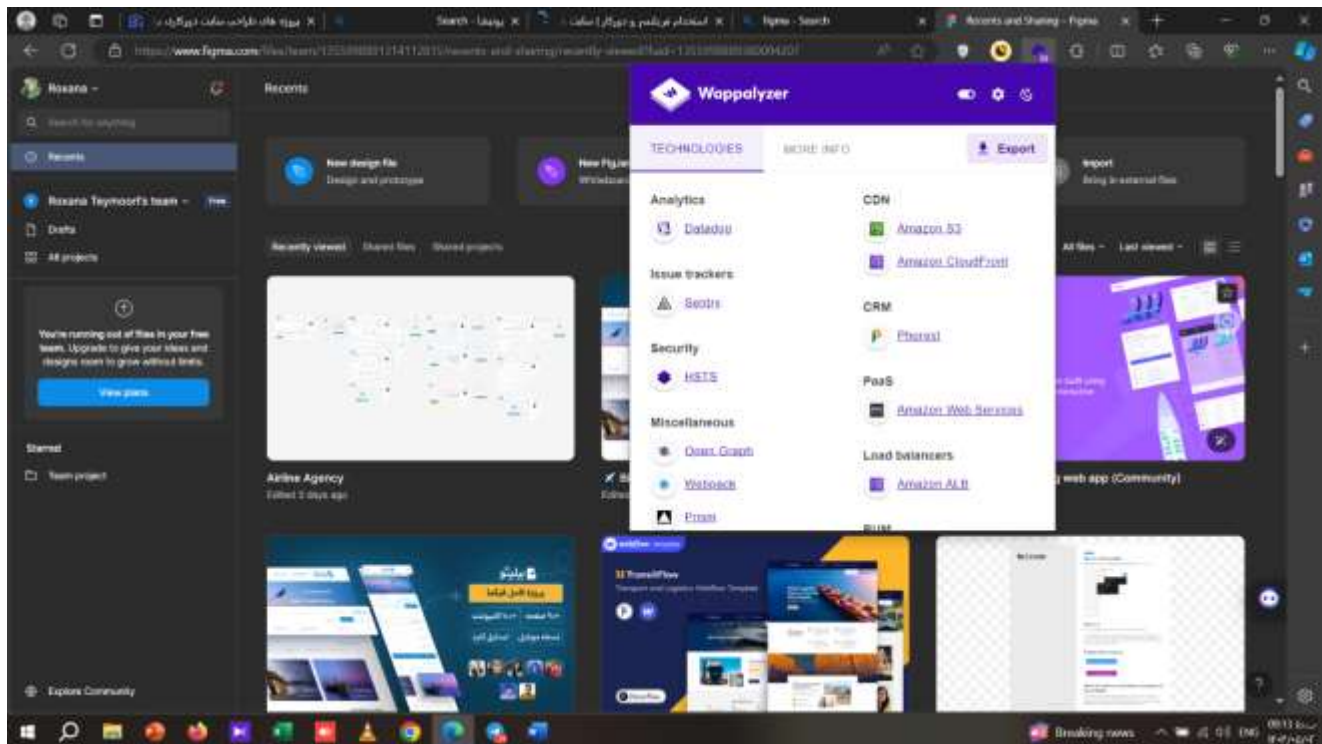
Search - لوتیوب | Figma - Search | Recents and Sharing - Figma

https://www.figma.com/files/team/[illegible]/recents-and-sharing/recently-viewed

Roxana

Search for anything

Recents

Roxana Teymoori's team Free

Drafts

All projects

You're running out of files in your free team. Upgrade to give your ideas and designs room to grow without limits.

View plans

Starred

Team project

Explore Community

Recents

New design file
Design and prototypes

New FigJam
Whiteboard

Import
Bring in external files

Recently viewed Shared files Shared projects

All files Last viewed

Airline Agency
Edited 3 days ago

web app (Community)

TransitFlow
Transport and Logistics Webflow Template

Wappalyzer

TECHNOLOGIES MORE INFO Export

Analytics
Datadog

Issue trackers
Sentry

Security
HSTS

Miscellaneous
Open Graph
Webpack
Prism

CDN
Amazon S3
Amazon CloudFront

CRM
Pherext

PaaS
Amazon Web Services

Load balancers
Amazon ALB

RUM

Breaking news ENG 09:13